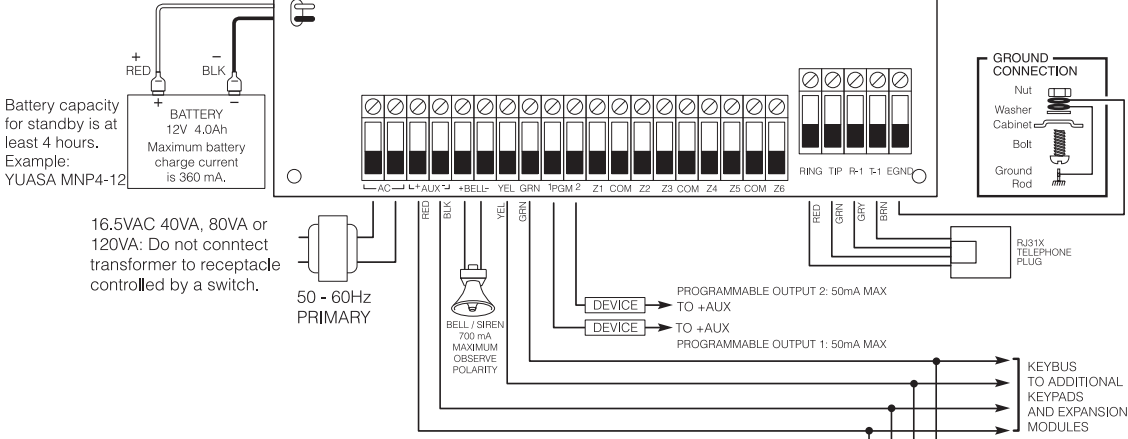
+
RED

−
BLK

Battery capacity for standby is at least 4 hours. Example: YUASA MNP4-12

+ −
BATTERY
12V 4.0Ah
Maximum battery charge current is 360 mA.

AC + AUX − +BELL− YEL GRN 1PGM 2 Z1 COM Z2 Z3 COM Z4 Z5 COM Z6

RING TIP R-1 T-1 EGND

GROUND CONNECTION
Nut
Washer
Cabinet
Bolt
Ground Rod

16.5VAC 40VA, 80VA or 120VA: Do not conntect transformer to receptacle controlled by a switch.

50 - 60Hz
PRIMARY

RED BLK YEL GRN

RED GRN GRY BRN

RJ31X TELEPHONE PLUG

DEVICE → PROGRAMMABLE OUTPUT 2: 50mA MAX TO +AUX

DEVICE → TO +AUX
PROGRAMMABLE OUTPUT 1: 50mA MAX

BELL / SIREN
700 mA
MAXIMUM
OBSERVE
POLARITY

KEYBUS
TO ADDITIONAL
KEYPADS
AND EXPANSION
MODULES